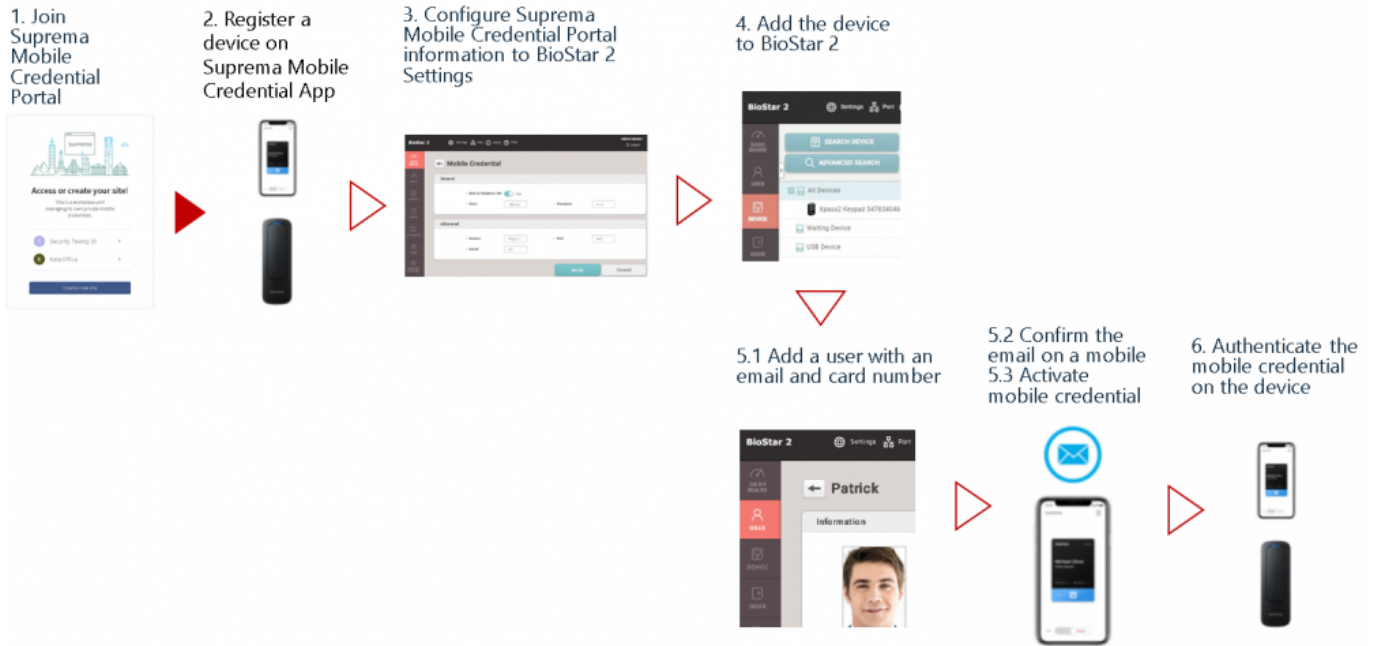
1. Join Suprema Mobile Credential Portal

suprema

Access or create your site!

Site is a workplace unit managing its own private mobile credentials.

Security Twenty 20

Kate Office

Create a new site

2. Register a device on Suprema Mobile Credential App

3. Configure Suprema Mobile Credential Portal information to BioStar 2 Settings

BioStar 2

Mobile Credential

General

Advanced

Apply

Cancel

4. Add the device to BioStar 2

BioStar 2

Settings

Port

DASH BOARD

USER

DEVICE

DOOR

SEARCH DEVICE

ADVANCED SEARCH

All Devices

Xpass2 Keypad 547834046

Waiting Device

USB Device

5.1 Add a user with an email and card number

BioStar 2

Settings

Port

DASH BOARD

USER

DEVICE

DOOR

Patrick

Information

5.2 Confirm the email on a mobile
5.3 Activate mobile credential

6. Authenticate the mobile credential on the device